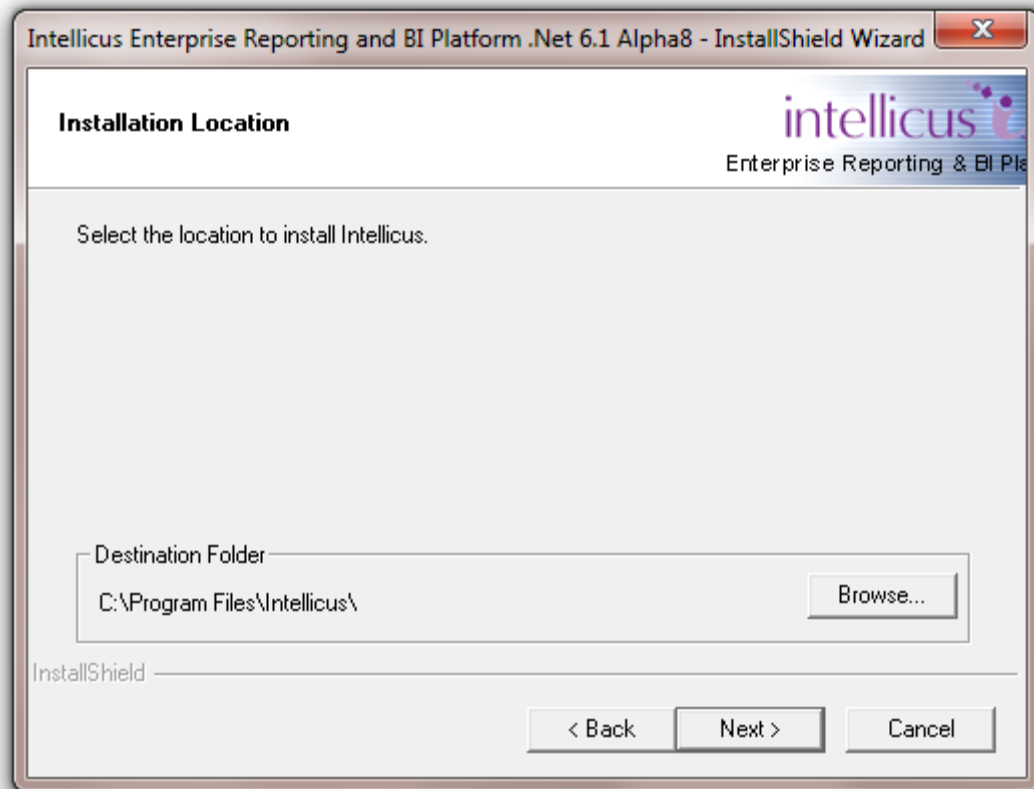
Intellicus Enterprise Reporting and BI Platform .Net 6.1 Alpha8 - InstallShield Wizard

Installation Location

intellicus

Enterprise Reporting & BI Pla

Select the location to install Intellicus.

Destination Folder

C:\Program Files\Intellicus\

Browse...

InstallShield

< Back

Next >

Cancel